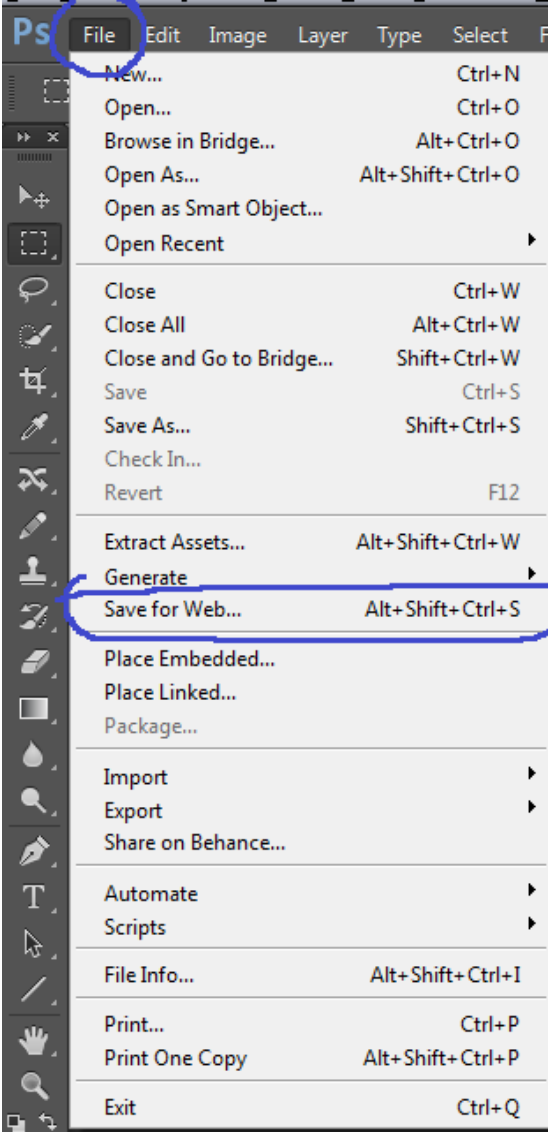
Ps File Edit Image Layer Type Select F

New... Ctrl+N
Open... Ctrl+O
Browse in Bridge... Alt+Ctrl+O
Open As... Alt+Shift+Ctrl+O
Open as Smart Object...
Open Recent

Close Ctrl+W
Close All Alt+Ctrl+W
Close and Go to Bridge... Shift+Ctrl+W
Save Ctrl+S
Save As... Shift+Ctrl+S
Check In...
Revert F12

Extract Assets... Alt+Shift+Ctrl+W
Generate
Save for Web... Alt+Shift+Ctrl+S

Place Embedded...
Place Linked...
Package...

Import
Export
Share on Behance...

Automate
Scripts

File Info... Alt+Shift+Ctrl+I

Print... Ctrl+P
Print One Copy Alt+Shift+Ctrl+P

Exit Ctrl+Q